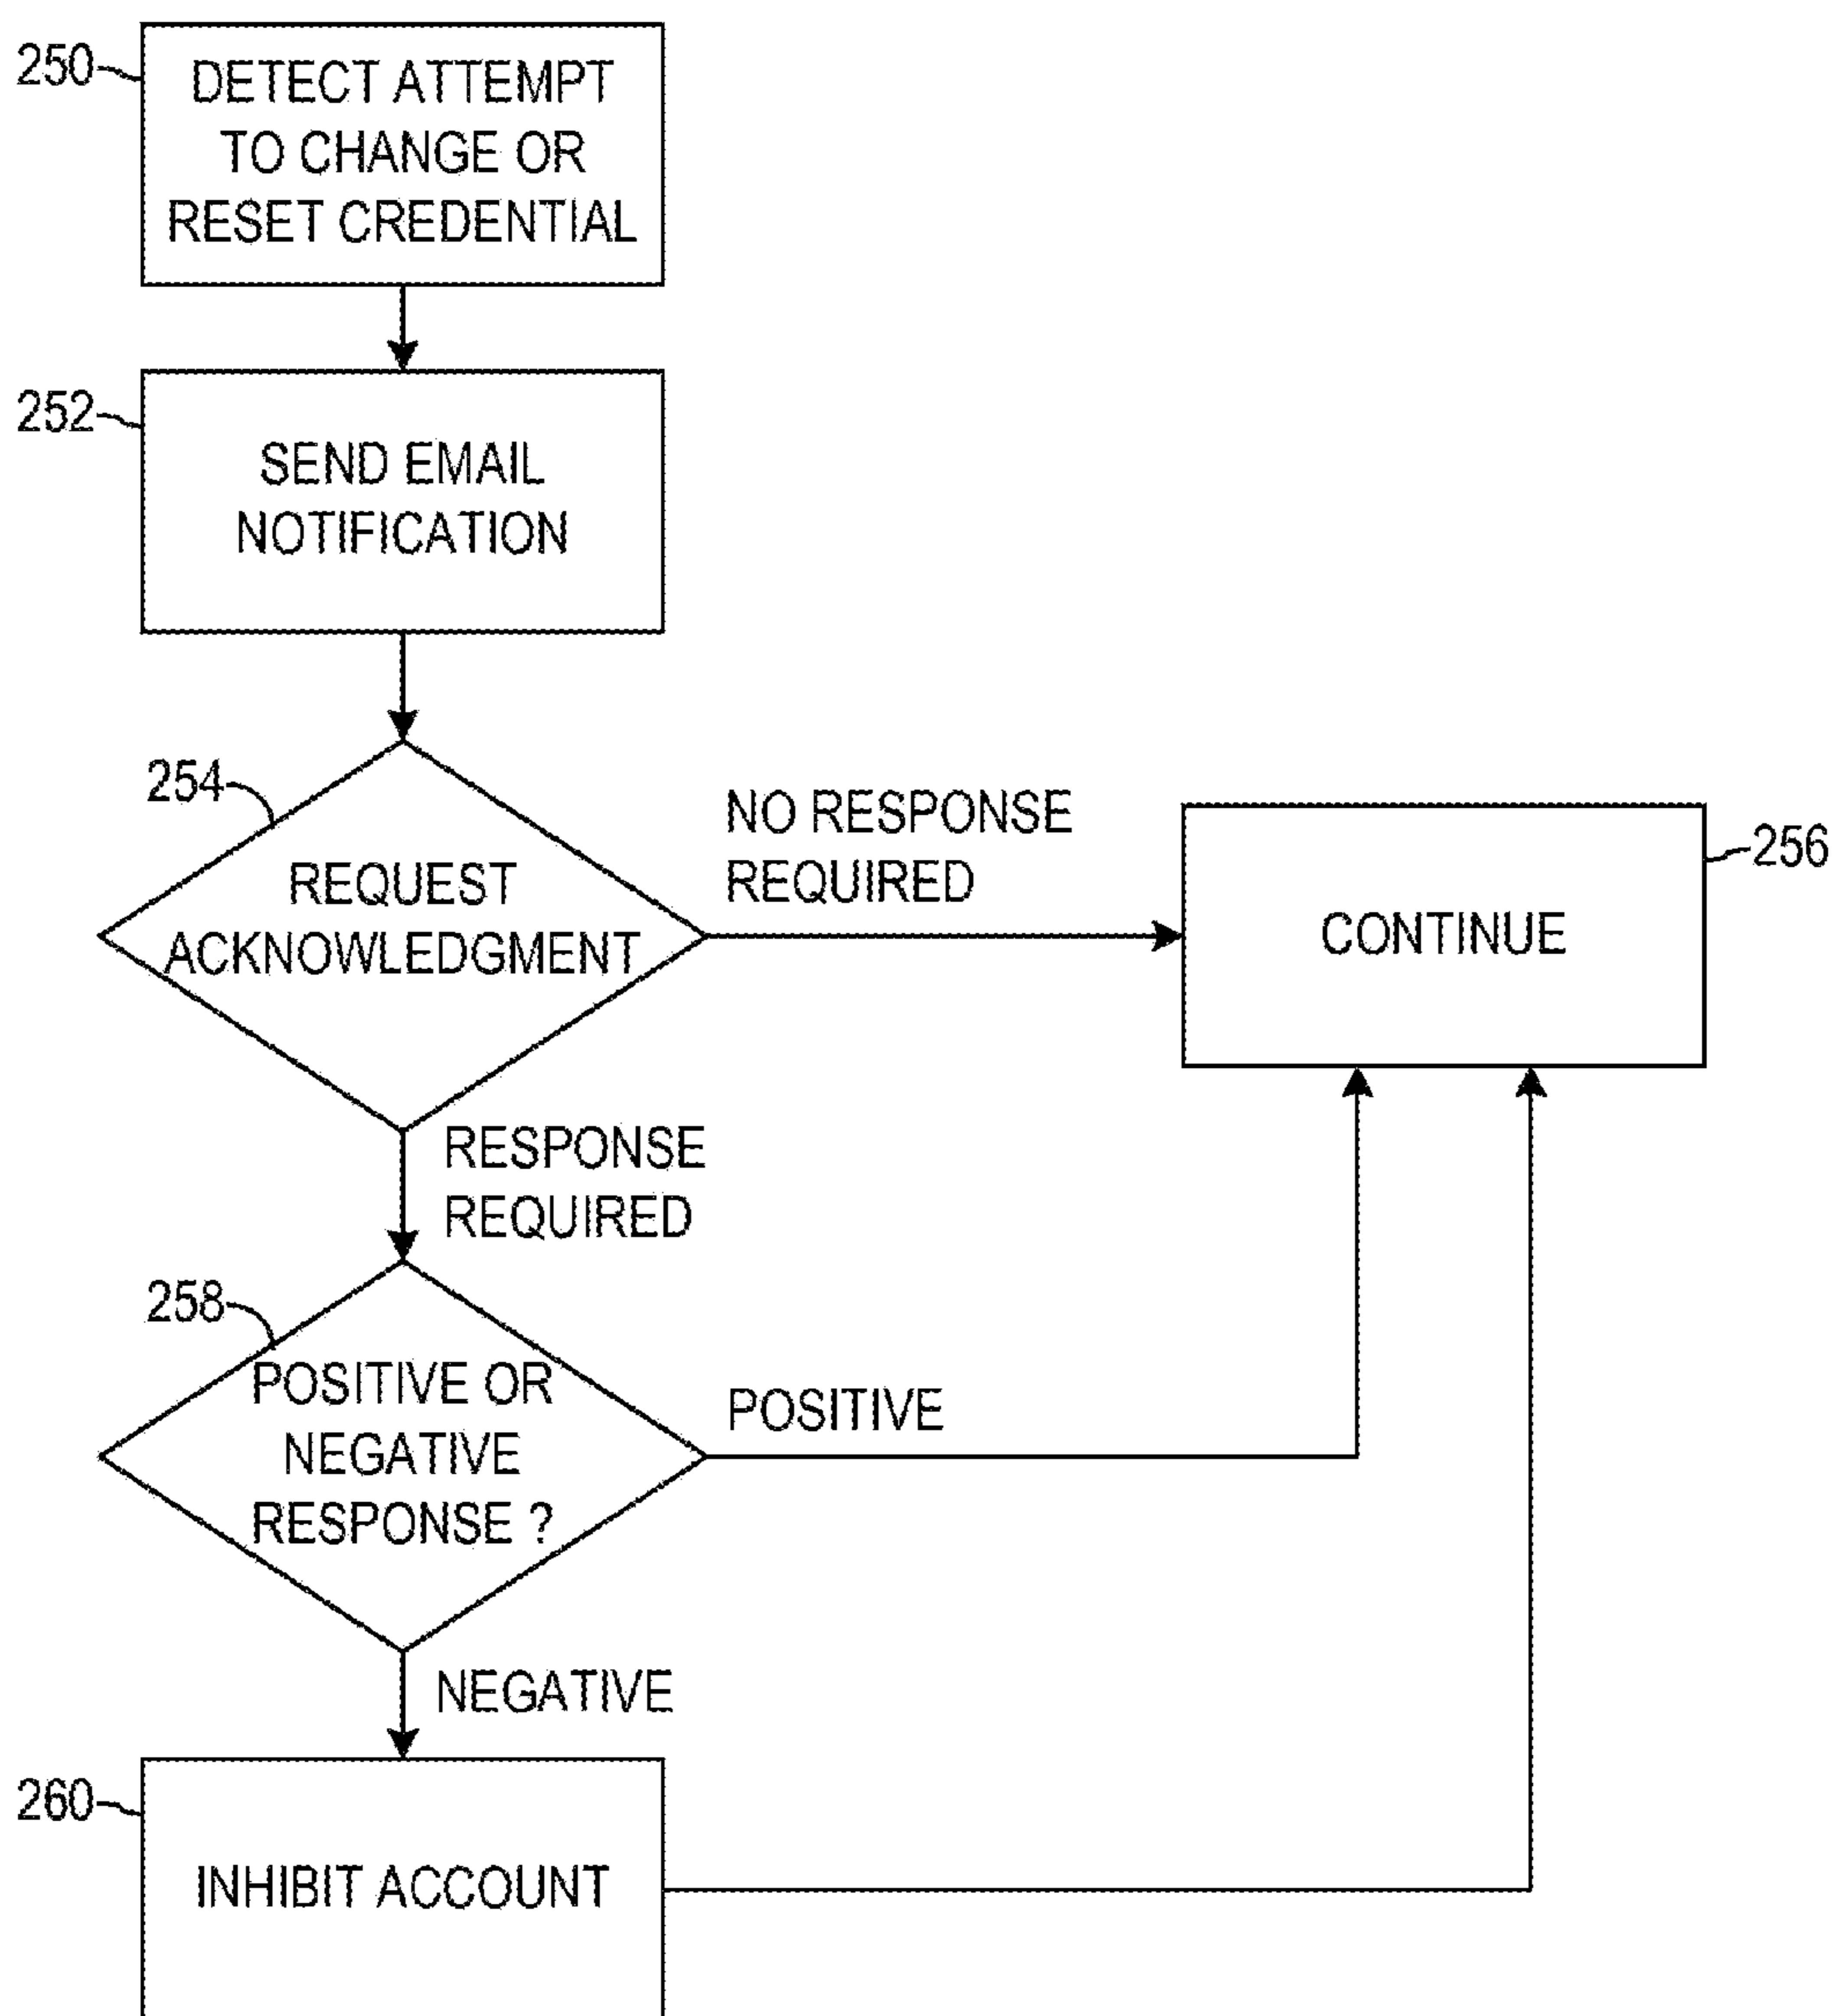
250
DETECT ATTEMPT TO CHANGE OR RESET CREDENTIAL

252
SEND EMAIL NOTIFICATION

254
REQUEST ACKNOWLEDGMENT

NO RESPONSE REQUIRED

256
CONTINUE

RESPONSE REQUIRED

258
POSITIVE OR NEGATIVE RESPONSE ?

POSITIVE

NEGATIVE

260
INHIBIT ACCOUNT